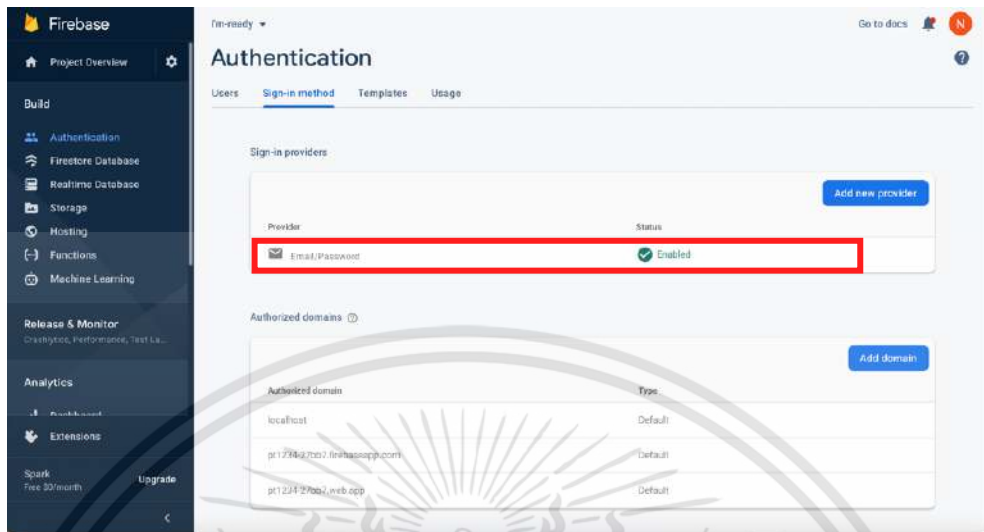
Firebase

Project Overview

Build

Authentication

Firestore Database

Realtime Database

Storage

Hosting

Functions

Machine Learning

Release & Monitor

Crashlytics, Performance, Test La...

Analytics

Dashboard

Extensions

Spark
Free $0/month

Upgrade

I'm-ready

Go to docs

N

Authentication

Users Sign-in method Templates Usage

Sign-in providers

Add new provider

| Provider | Status |
|---|---|
| Email/Password | Enabled |

Authorized domains

Add domain

| Authorized domain | Type |
|---|---|
| localhost | Default |
| pt1234-27bb2.firebaseapp.com | Default |
| pt1234-27bb2.web.app | Default |